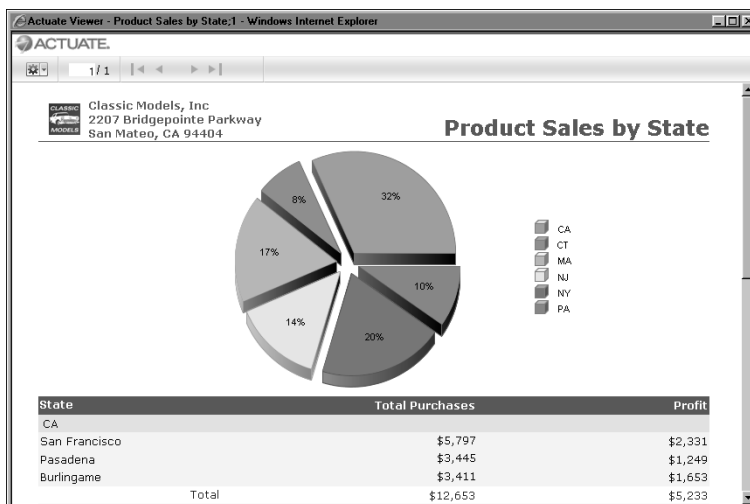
Actuate Viewer - Product Sales by State;1 - Windows Internet Explorer

ACTUATE.

1/1

CLASSIC MODELS

Classic Models, Inc
2207 Bridgepointe Parkway
San Mateo, CA 94404

Product Sales by State

32%
8%
17%
14%
20%
10%

CA
CT
MA
NJ
NY
PA

| State | Total Purchases | Profit |
|---|---|---|
| CA | | |
| San Francisco | \$5,797 | \$2,331 |
| Pasadena | \$3,445 | \$1,249 |
| Burlingame | \$3,411 | \$1,653 |
| Total | \$12,653 | \$5,233 |